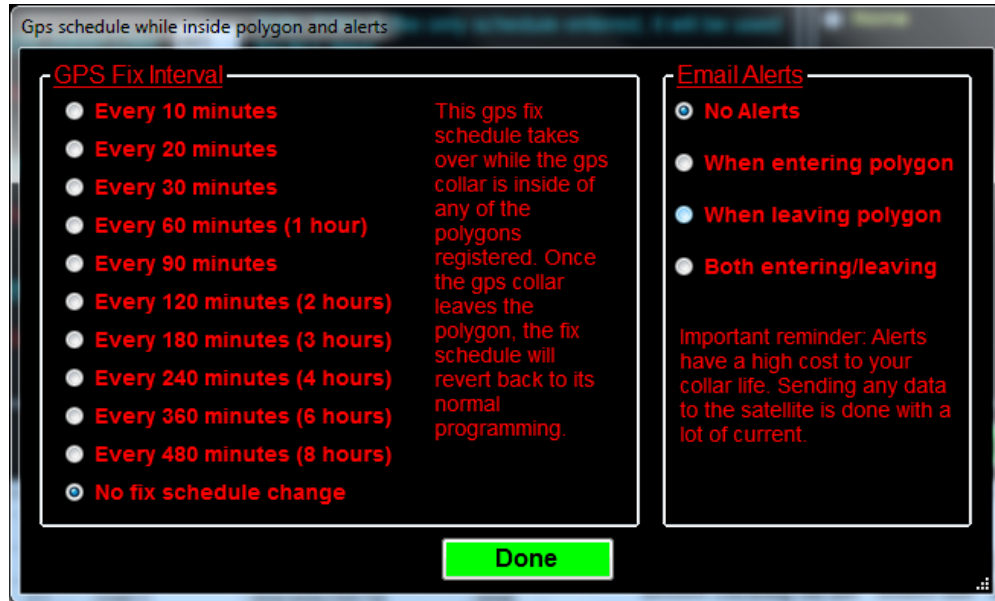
Gps schedule while inside polygon and alerts

GPS Fix Interval

Every 10 minutes
Every 20 minutes
Every 30 minutes
Every 60 minutes (1 hour)
Every 90 minutes
Every 120 minutes (2 hours)
Every 180 minutes (3 hours)
Every 240 minutes (4 hours)
Every 360 minutes (6 hours)
Every 480 minutes (8 hours)
No fix schedule change

This gps fix schedule takes over while the gps collar is inside of any of the polygons registered. Once the gps collar leaves the polygon, the fix schedule will revert back to its normal programming.

Email Alerts

No Alerts
When entering polygon
When leaving polygon
Both entering/leaving

Important reminder: Alerts have a high cost to your collar life. Sending any data to the satellite is done with a lot of current.

Done